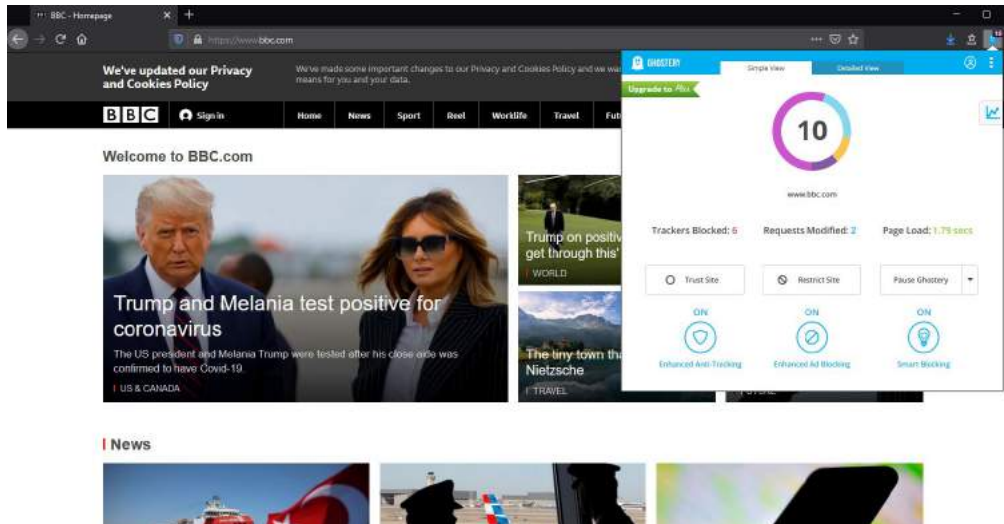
BBC - Homepage

https://www.bbc.com

We've updated our Privacy and Cookies Policy

We've made some important changes to our Privacy and Cookies Policy and we wa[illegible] means for you and your data.

BBC Sign in Home News Sport Reel Worklife Travel Fut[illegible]

Welcome to BBC.com

Trump and Melania test positive for coronavirus

The US president and Melania Trump were tested after his close aide was confirmed to have Covid-19.

US & CANADA

Trump on positiv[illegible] get through this'

WORLD

The tiny town th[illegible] Nietzsche

TRAVEL

News

GHOSTERY

Simple View

Detailed View

Upgrade to Plus

10

www.bbc.com

Trackers Blocked: 6

Requests Modified: 2

Page Load: 1.79 secs

Trust Site

Restrict Site

Pause Ghostery

ON

ON

ON

Enhanced Anti-Tracking

Enhanced Ad Blocking

Smart Blocking